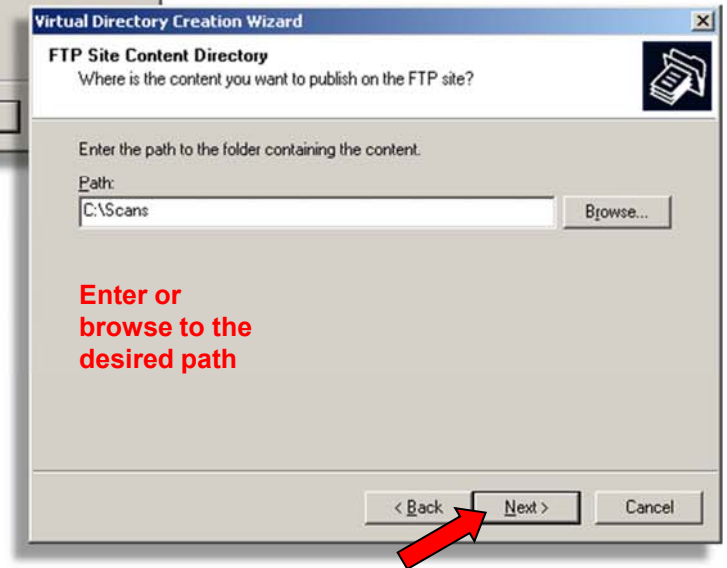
Virtual Directory Creation Wizard

FTP Site Content Directory
Where is the content you want to publish on the FTP site?

Enter the path to the folder containing the content.

Path:
C:\Scans
Browse...

Enter or browse to the desired path

< Back
Next >
Cancel